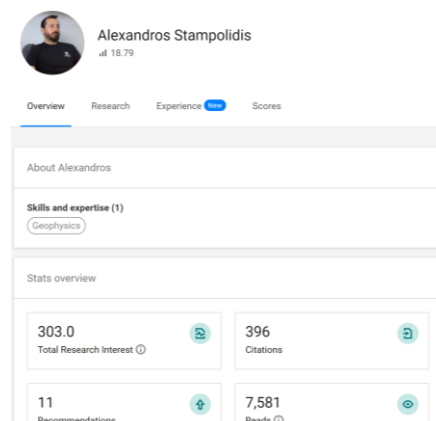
Alexandros Stampolidis
18.79

Overview Research Experience New Scores

About Alexandros

Skills and expertise (1)
Geophysics

Stats overview

303.0
Total Research Interest ⓘ

396
Citations

11
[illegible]

7,581
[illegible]